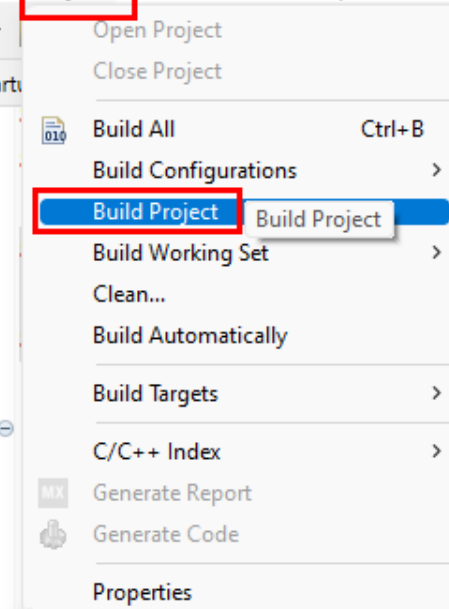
Open Project
Close Project
Build All Ctrl+B
Build Configurations >
Build Project Build Project
Build Working Set >
Clean...
Build Automatically
Build Targets >
C/C++ Index >
MX Generate Report
Generate Code
Properties